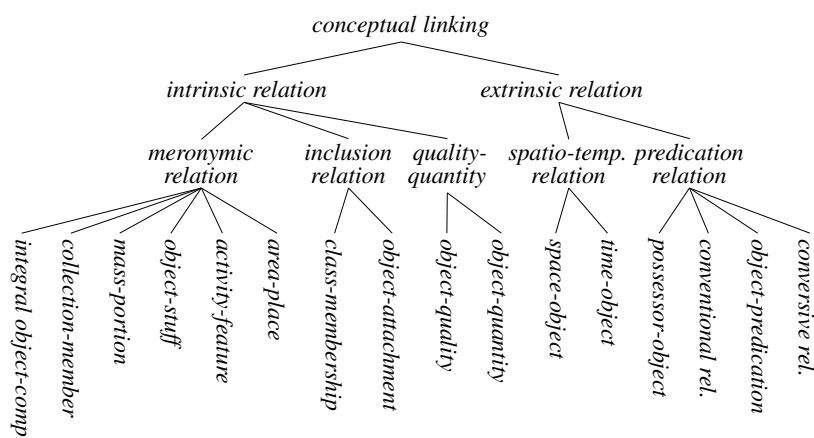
conceptual linking

intrinsic relation

extrinsic relation

meronymic relation

inclusion relation

quality-quantity

spatio-temp. relation

predication relation

integral object-comp

collection-member

mass-portion

object-stuff

activity-feature

area-place

class-membership

object-attachment

object-quality

object-quantity

space-object

time-object

possessor-object

conventional rel.

object-predication

conversive rel.